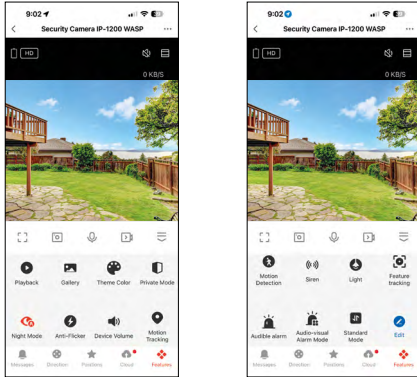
9:02

Security Camera IP-1200 WASP

HD

0 KB/S

Playback

Gallery

Theme Color

Private Mode

Night Mode

Anti-Flicker

Device Volume

Motion Tracking

Messages

Direction

Positions

Cloud

Features

9:02

Security Camera IP-1200 WASP

HD

0 KB/S

Motion Detection

Siren

Light

Feature tracking

Audible alarm

Audio-visual Alarm Mode

Standard Mode

Edit

Messages

Direction

Positions

Cloud

Features